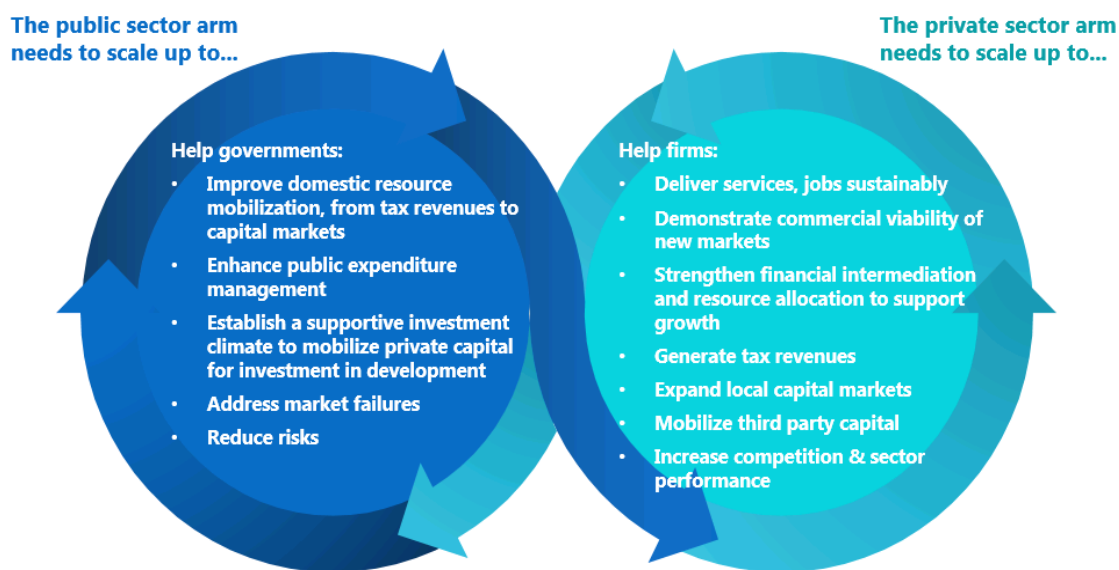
The public sector arm needs to scale up to...

Help governments:
- Improve domestic resource mobilization, from tax revenues to capital markets
- Enhance public expenditure management
- Establish a supportive investment climate to mobilize private capital for investment in development
- Address market failures
- Reduce risks

The private sector arm needs to scale up to...

Help firms:
- Deliver services, jobs sustainably
- Demonstrate commercial viability of new markets
- Strengthen financial intermediation and resource allocation to support growth
- Generate tax revenues
- Expand local capital markets
- Mobilize third party capital
- Increase competition & sector performance